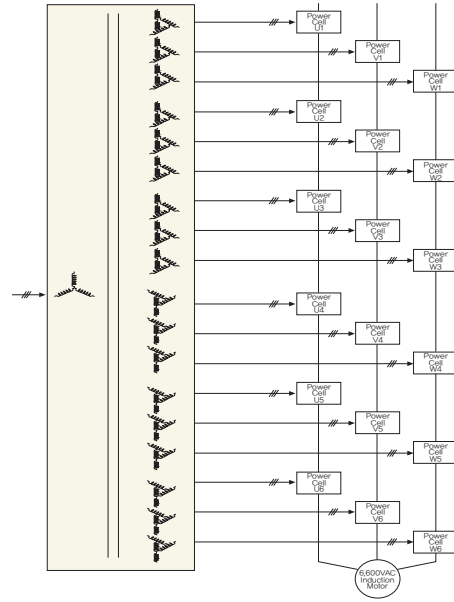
Power Cell U1

Power Cell V1

Power Cell W1

Power Cell U2

Power Cell V2

Power Cell W2

Power Cell U3

Power Cell V3

Power Cell W3

Power Cell U4

Power Cell V4

Power Cell W4

Power Cell U5

Power Cell V5

Power Cell W5

Power Cell U6

Power Cell V6

Power Cell W6

6,600VAC Induction Motor